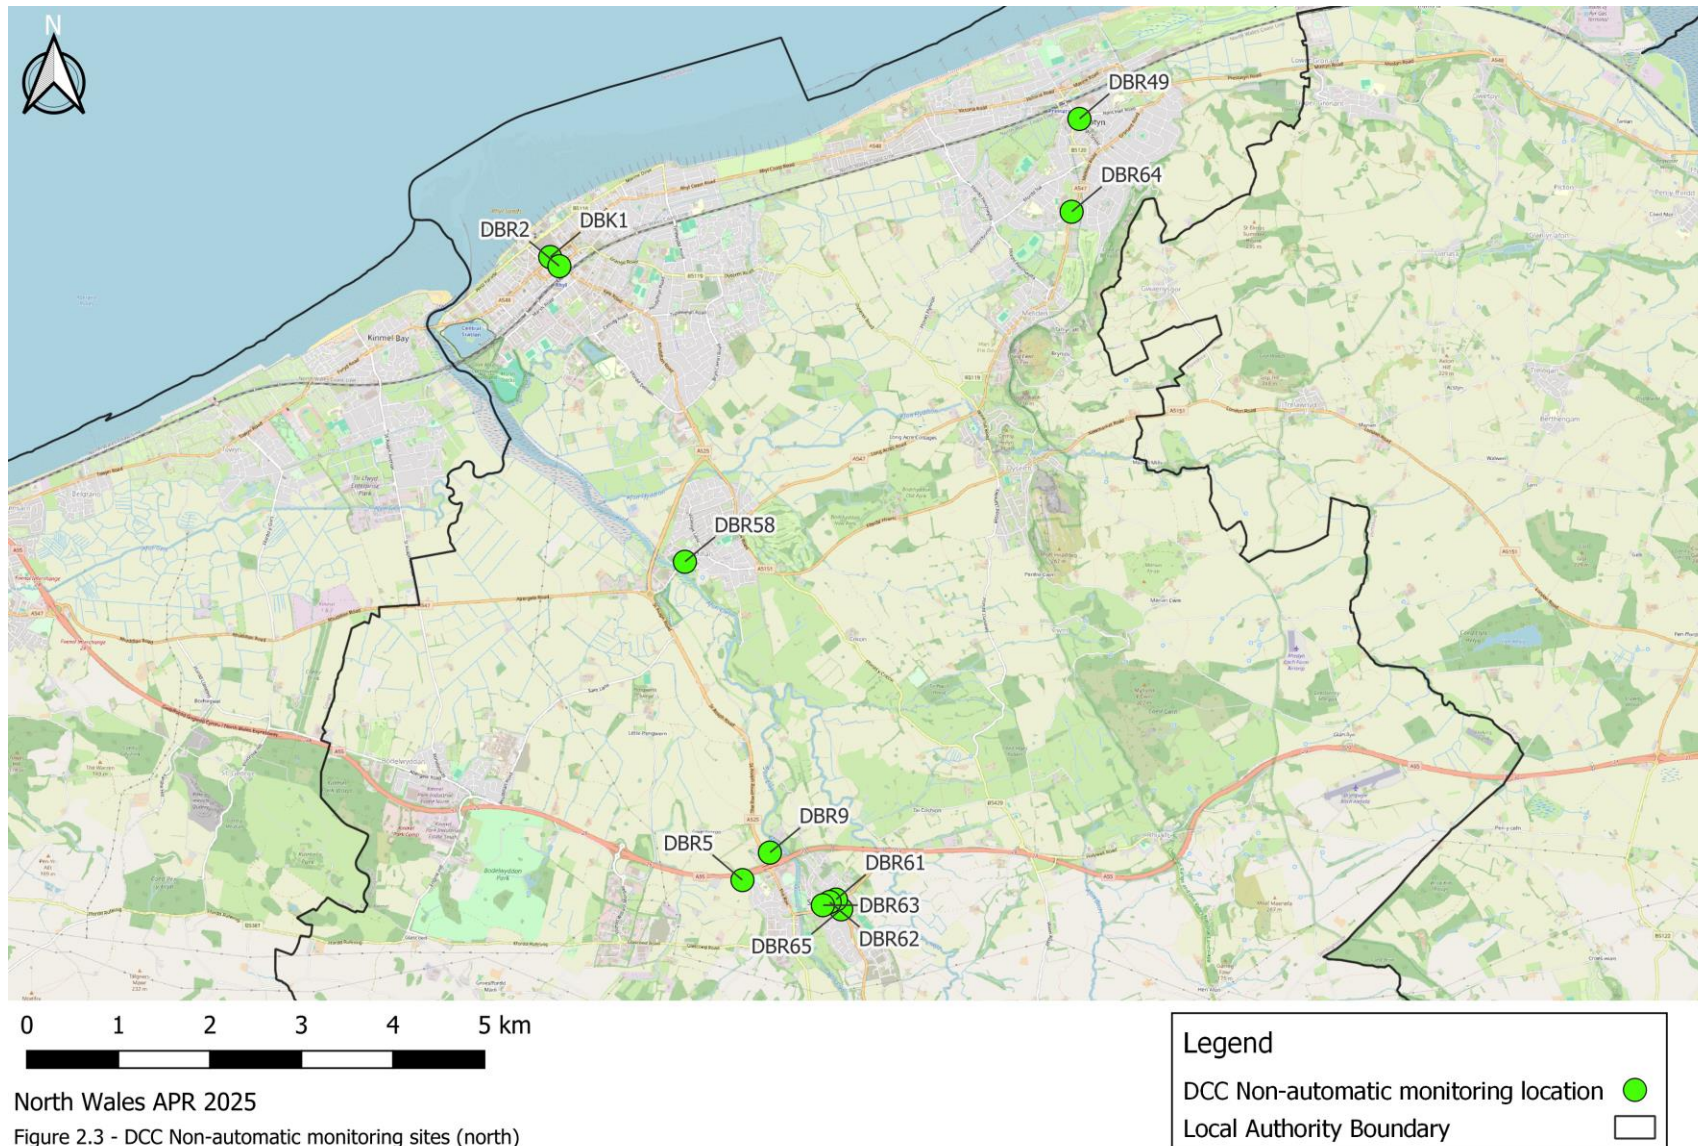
N

DBR49
DBR64
DBR2
DBK1
Kinmel Bay
DBR58
DBR9
DBR5
DBR61
DBR63
DBR62
DBR65

0 1 2 3 4 5 km

North Wales APR 2025
Figure 2.3 - DCC Non-automatic monitoring sites (north)

Legend
DCC Non-automatic monitoring location
Local Authority Boundary